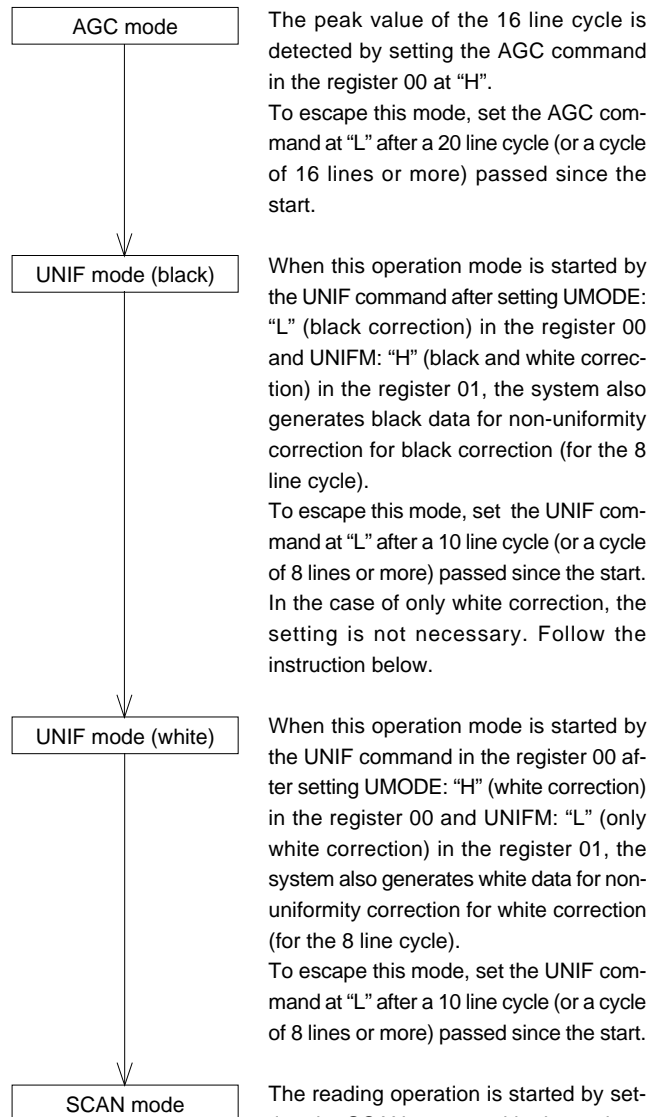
AGC mode

The peak value of the 16 line cycle is detected by setting the AGC command in the register 00 at "H".
To escape this mode, set the AGC command at "L" after a 20 line cycle (or a cycle of 16 lines or more) passed since the start.

UNIF mode (black)

When this operation mode is started by the UNIF command after setting UMODE: "L" (black correction) in the register 00 and UNIFM: "H" (black and white correction) in the register 01, the system also generates black data for non-uniformity correction for black correction (for the 8 line cycle).
To escape this mode, set the UNIF command at "L" after a 10 line cycle (or a cycle of 8 lines or more) passed since the start.
In the case of only white correction, the setting is not necessary. Follow the instruction below.

UNIF mode (white)

When this operation mode is started by the UNIF command in the register 00 after setting UMODE: "H" (white correction) in the register 00 and UNIFM: "L" (only white correction) in the register 01, the system also generates white data for non-uniformity correction for white correction (for the 8 line cycle).
To escape this mode, set the UNIF command at "L" after a 10 line cycle (or a cycle of 8 lines or more) passed since the start.

SCAN mode

The reading operation is started by set-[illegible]